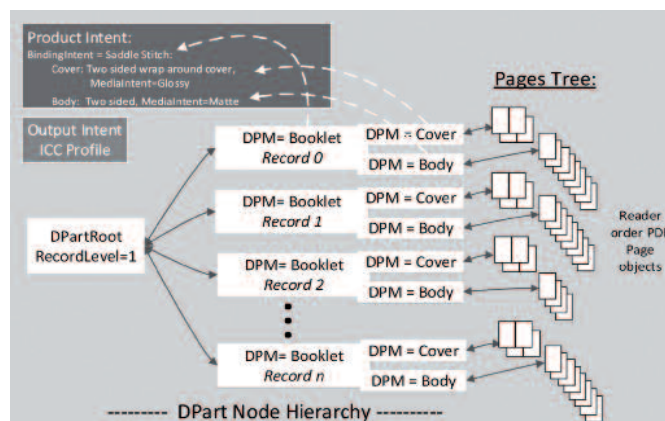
Product Intent:
BindingIntent = Saddle Stitch:
Cover: Two sided wrap around cover, MediaIntent=Glossy
Body: Two sided, MediaIntent=Matte

Output Intent ICC Profile

Pages Tree:

DPartRoot RecordLevel=1

DPM= Booklet
Record 0

DPM = Cover

DPM = Body

DPM= Booklet
Record 1

DPM = Cover

DPM = Body

DPM= Booklet
Record 2

DPM = Cover

DPM = Body

DPM= Booklet
Record n

DPM = Cover

DPM = Body

Reader order PDF Page objects

--------- DPart Node Hierarchy ----------